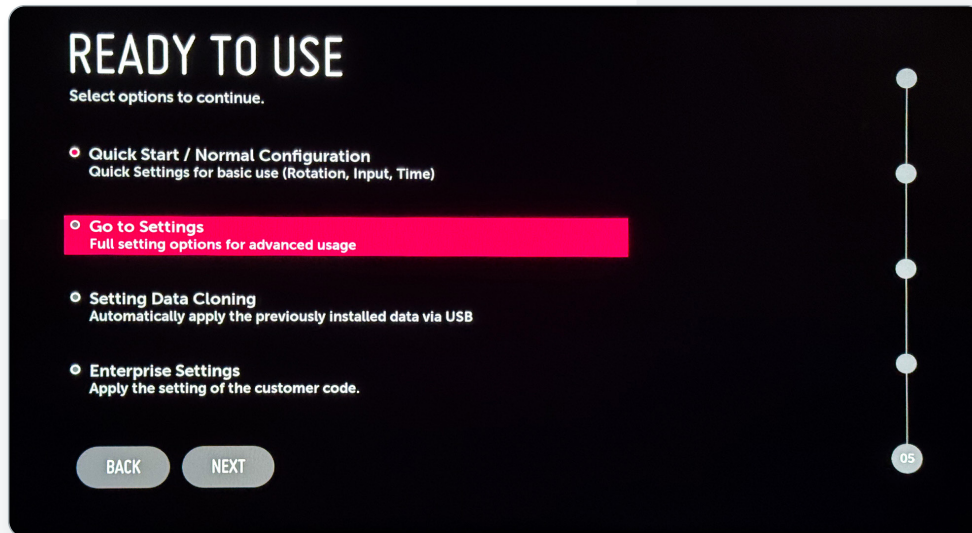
READY TO USE
Select options to continue.

Quick Start / Normal Configuration
Quick Settings for basic use (Rotation, Input, Time)

Go to Settings
Full setting options for advanced usage

Setting Data Cloning
Automatically apply the previously installed data via USB

Enterprise Settings
Apply the setting of the customer code.

BACK
NEXT

05